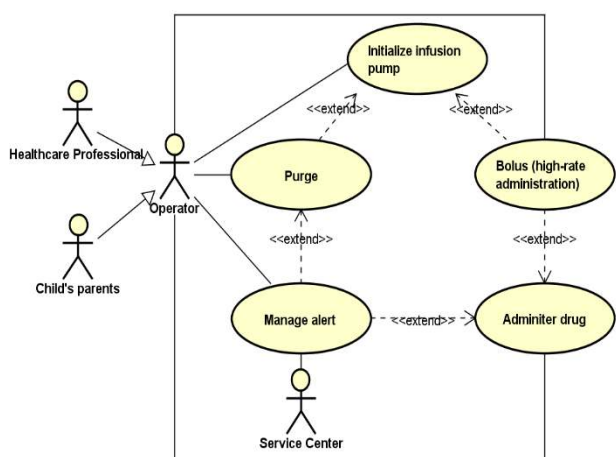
Initialize infusion pump

<<extend>>

<<extend>>

Healthcare Professional

Purge

Bolus (high-rate administration)

Operator

Child's parents

<<extend>>

<<extend>>

Manage alert

<<extend>>

Adminiter drug

Service Center